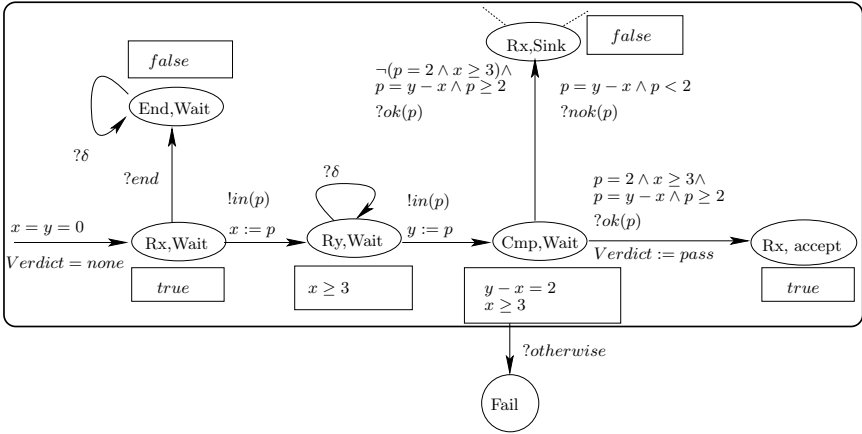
$false$

End,Wait

$?\delta$

$?end$

$x = y = 0$

$Verdict = none$

Rx,Wait

$true$

$!in(p)$

$x := p$

$?\delta$

Ry,Wait

$x \geq 3$

$!in(p)$

$y := p$

Rx,Sink

$false$

$\neg(p = 2 \wedge x \geq 3) \wedge$
$p = y - x \wedge p \geq 2$
$?ok(p)$

$p = y - x \wedge p < 2$
$?nok(p)$

Cmp,Wait

$y - x = 2$
$x \geq 3$

$p = 2 \wedge x \geq 3 \wedge$
$p = y - x \wedge p \geq 2$
$?ok(p)$
$Verdict := pass$

Rx, accept

$true$

$?otherwise$

Fail